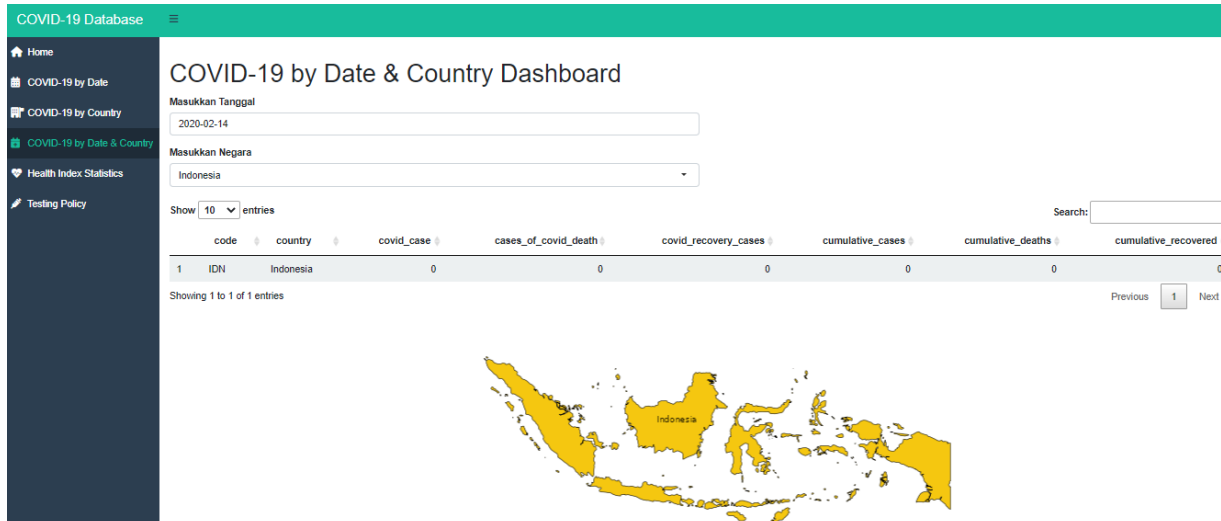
COVID-19 Database ≡

Home
COVID-19 by Date
COVID-19 by Country
COVID-19 by Date & Country
Health Index Statistics
Testing Policy

COVID-19 by Date & Country Dashboard

Masukkan Tanggal
2020-02-14

Masukkan Negara
Indonesia

Show 10 entries

Search:

| | code | country | covid_case | cases_of_covid_death | covid_recovery_cases | cumulative_cases | cumulative_deaths | cumulative_recovered |
|---|---|---|---|---|---|---|---|---|
| 1 | IDN | Indonesia | 0 | 0 | 0 | 0 | 0 | 0 |

Showing 1 to 1 of 1 entries

Previous 1 Next

Indonesia